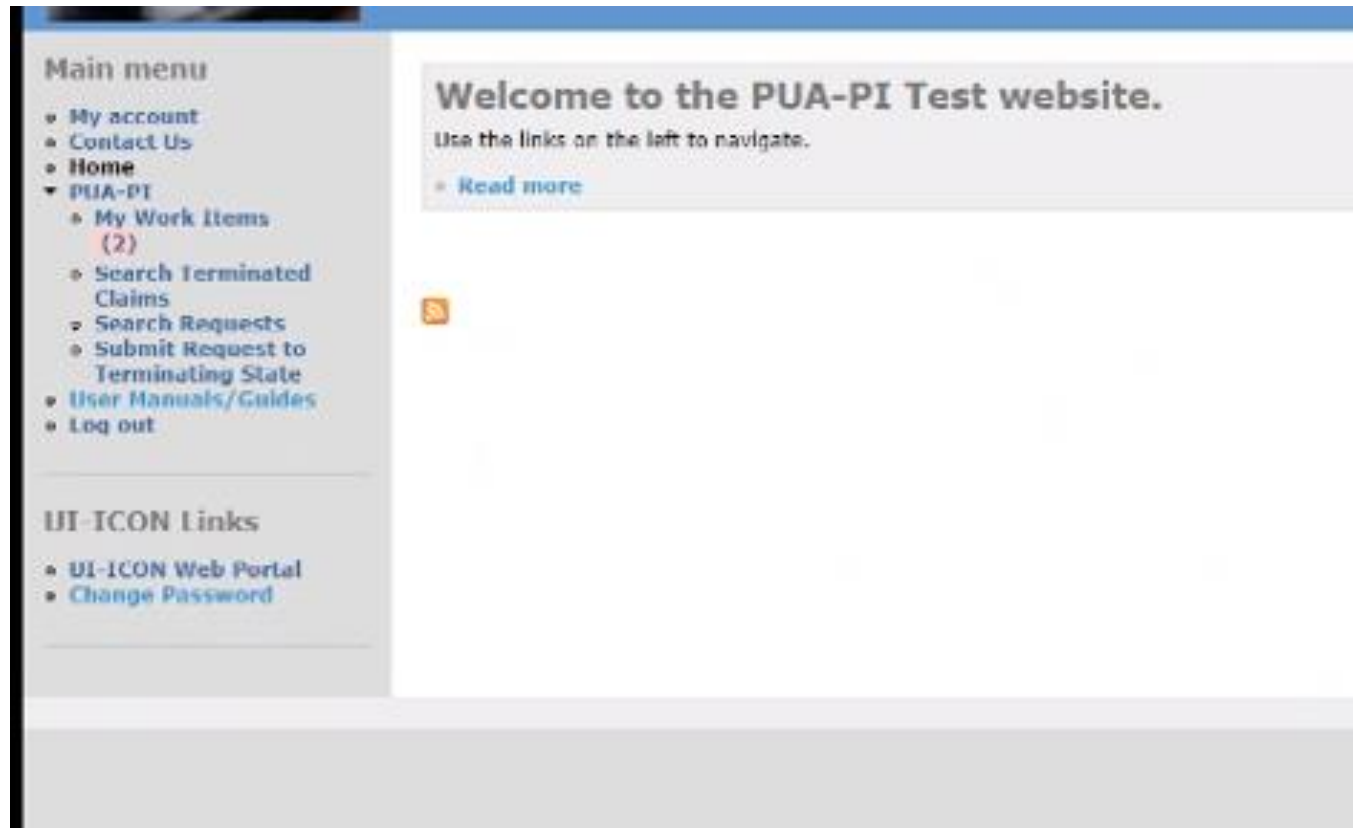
Main menu

- My account
- Contact Us
- Home
- PUA-PI
  - My Work Items (2)
  - Search Terminated Claims
  - Search Requests
  - Submit Request to Terminating State
- User Manuals/Guides
- Log out

UI-ICON Links

- UI-ICON Web Portal
- Change Password

Welcome to the PUA-PI Test website.

Use the links on the left to navigate.

- Read more